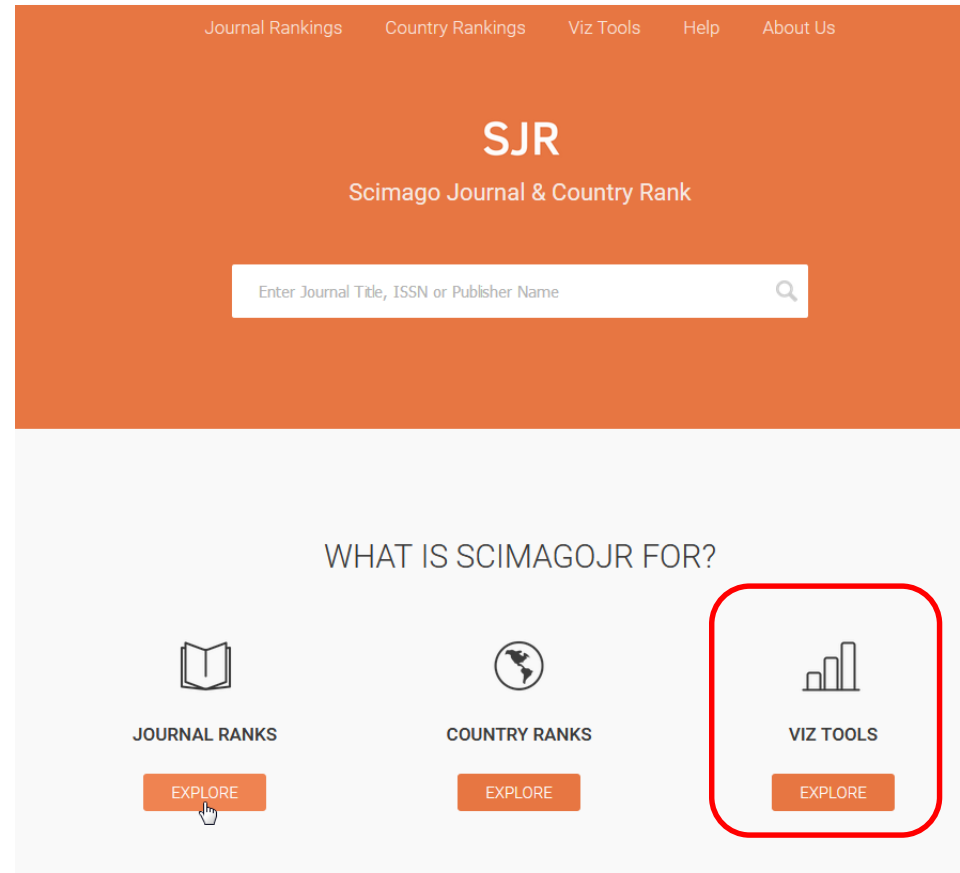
Journal Rankings Country Rankings Viz Tools Help About Us

SJR

Scimago Journal & Country Rank

Enter Journal Title, ISSN or Publisher Name

WHAT IS SCIMAGOJR FOR?

JOURNAL RANKS

EXPLORE

COUNTRY RANKS

EXPLORE

VIZ TOOLS

EXPLORE